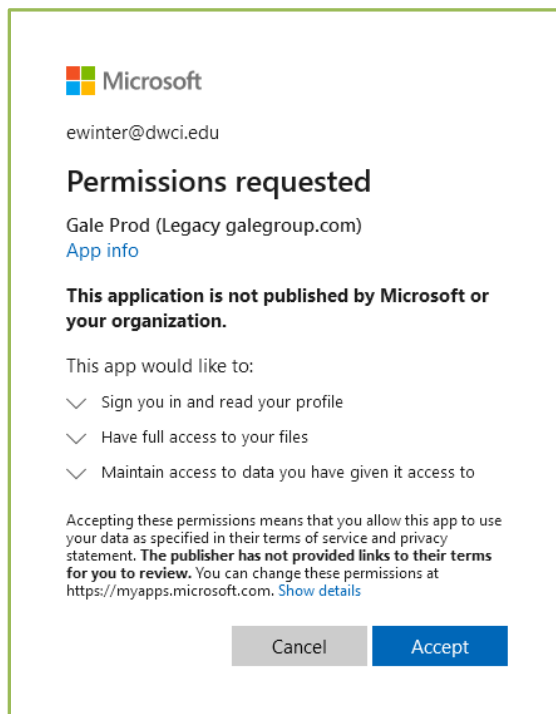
Microsoft

ewinter@dwci.edu

Permissions requested

Gale Prod (Legacy galegroup.com)
App info

This application is not published by Microsoft or your organization.

This app would like to:

Sign you in and read your profile

Have full access to your files

Maintain access to data you have given it access to

Accepting these permissions means that you allow this app to use your data as specified in their terms of service and privacy statement. The publisher has not provided links to their terms for you to review. You can change these permissions at https://myapps.microsoft.com. Show details

Cancel Accept